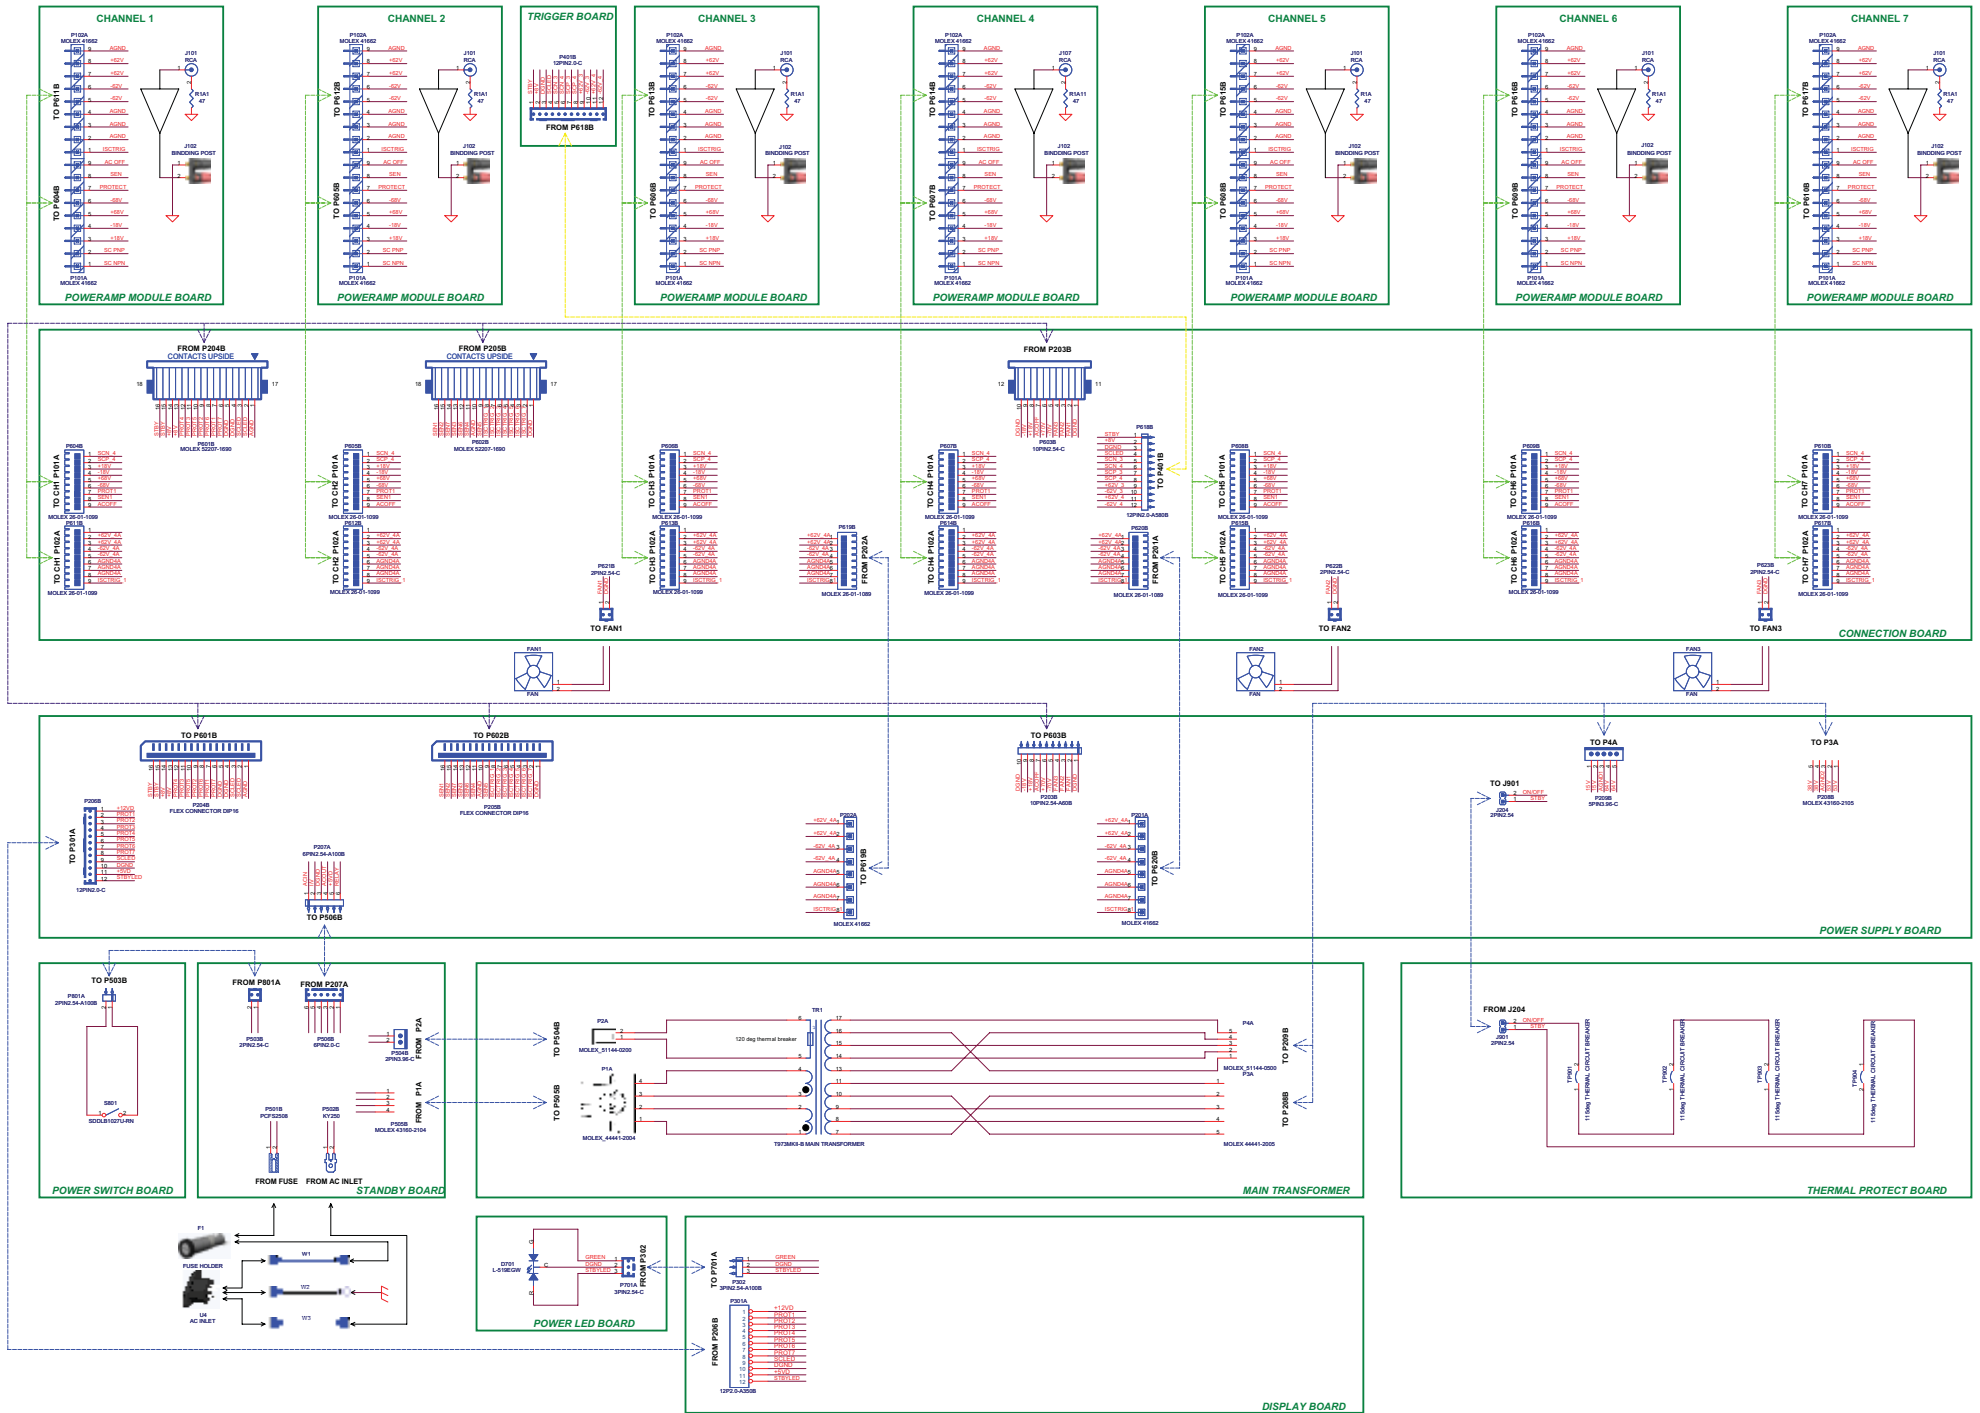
CHANNEL 1

P102A
MOLEX 41662

AGND
+62V
+62V
-62V
-62V
AGND
AGND
AGND
ISCTRIG
AC OFF
SEN
PROTECT
-68V
+68V
-18V
+18V
SC PNP
SC NPN

J101
RCA
R1A1
47
J102
BINDING POST

TO P611B
TO P604B

P101A
MOLEX 41662

POWERAMP MODULE BOARD

CHANNEL 2

TO P612B
TO P605B

POWERAMP MODULE BOARD

TRIGGER BOARD

P401B
12PIN2.0-C

FROM P618B

CHANNEL 3

TO P613B
TO P606B

POWERAMP MODULE BOARD

CHANNEL 4

TO P614B
TO P607B

POWERAMP MODULE BOARD

CHANNEL 5

TO P615B
TO P608B

POWERAMP MODULE BOARD

CHANNEL 6

TO P616B
TO P609B

POWERAMP MODULE BOARD

CHANNEL 7

TO P617B
TO P610B

POWERAMP MODULE BOARD

FROM P204B
CONTACTS UPSIDE
P601B
MOLEX 52207-1690

FROM P205B
CONTACTS UPSIDE
P602B
MOLEX 52207-1690

FROM P203B
P603B
10PIN2.54-C

P618B
12PIN2.0-A580B
TO P401B

TO CH1 P101A
TO CH1 P102A
MOLEX 26-01-1099

TO CH2 P101A
TO CH2 P102A

TO CH3 P101A
TO CH3 P102A

P619B
FROM P202A
MOLEX 26-01-1089

TO CH4 P101A
TO CH4 P102A

P620B
FROM P201A

TO CH5 P101A
TO CH5 P102A

TO CH6 P101A
TO CH6 P102A

TO CH7 P101A
TO CH7 P102A

SCN 4
SCP 4
+18V
-18V
+68V
-68V
PROT1
SEN1
ACOFF

+62V 4A
+62V 4A
-62V 4A
-62V 4A
AGND4A
AGND4A
AGND4A
ISCTRIG

P621B
2PIN2.54-C
TO FAN1

P622B
2PIN2.54-C
TO FAN2

P623B
2PIN2.54-C
TO FAN3

CONNECTION BOARD

FAN1
FAN
FAN2
FAN
FAN3
FAN

TO P601B
P204B
FLEX CONNECTOR DIP16

TO P602B
P205B
FLEX CONNECTOR DIP16

TO P603B
P203B
10PIN2.54-A60B

TO P4A
P209B
5PIN3.96-C

TO P3A
P208B
MOLEX 43160-2105

TO J901
J204
2PIN2.54
ON/OFF
STBY

P206B
TO P301A
12PIN2.0-C
+12VD
PROT1
PROT2
PROT3
PROT4
PROT5
PROT6
PROT7
SCLED
DGND
+5VD
STBYLED

P207A
6PIN2.54-A100B
TO P506B

P202A
TO P619B
MOLEX 41662

P201A
TO P620B
MOLEX 41662

POWER SUPPLY BOARD

TO P503B
P801A
2PIN2.54-A100B
S801
SDDLB1027U-RN

POWER SWITCH BOARD

FROM P801A
P503B
2PIN2.54-C

FROM P207A
P506B
6PIN2.0-C

P504B
2PIN3.96-C
FROM P2A

FROM P1A
P505B
MOLEX 43160-2104

P501B
PCFS2508
P502B
KY250

FROM FUSE
FROM AC INLET

STANDBY BOARD

TO P504B
P2A
MOLEX_51144-0200

TO P505B
P1A
MOLEX_44441-2004

TR1
120 deg thermal breaker
T973MKII-B MAIN TRANSFORMER

P4A
TO P209B
MOLEX_51144-0500
P3A
TO P208B
MOLEX 44441-2005

MAIN TRANSFORMER

FROM J204
ON/OFF
STBY
J901
2PIN2.54

TP901
115deg THERMAL CIRCUIT BREAKER
TP902
115deg THERMAL CIRCUIT BREAKER
TP903
115deg THERMAL CIRCUIT BREAKER
TP904
115deg THERMAL CIRCUIT BREAKER

THERMAL PROTECT BOARD

F1
FUSE HOLDER
W1
W2
W3
U4
AC INLET

D701
L-519EGW
GREEN
DGND
STBYLED
P701A
3PIN2.54-C
FROM P302

POWER LED BOARD

TO P701A
P302
3PIN2.54-A100B
GREEN
DGND
STBYLED

P301A
FROM P206B
12P2.0-A350B
+12VD
PROT1
PROT2
PROT3
PROT4
PROT5
PROT6
PROT7
SCLED
DGND
+5VD
STBYLED

DISPLAY BOARD